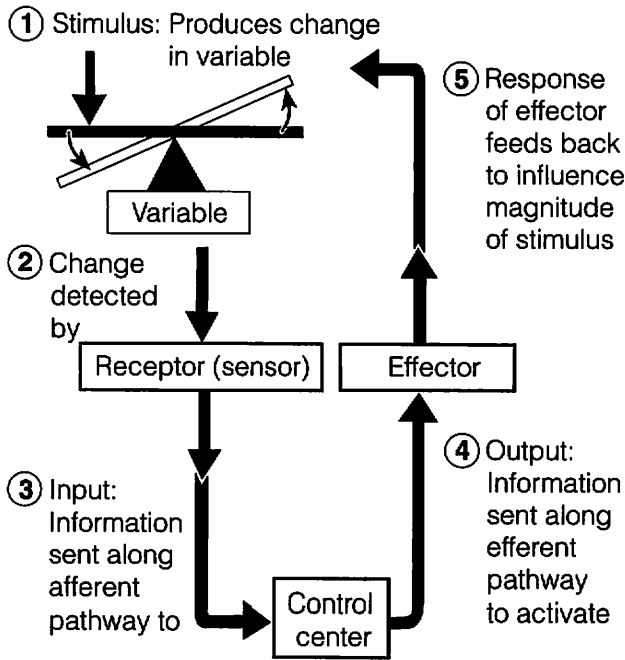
1 Stimulus: Produces change in variable

Variable

2 Change detected by

Receptor (sensor)

3 Input: Information sent along afferent pathway to

Control center

4 Output: Information sent along efferent pathway to activate

Effector

5 Response of effector feeds back to influence magnitude of stimulus